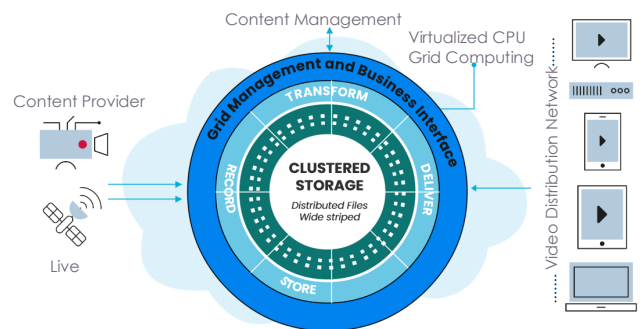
Content Management

Virtualized CPU
Grid Computing

Content Provider

Live

Grid Management and Business Interface

TRANSFORM

RECORD

DELIVER

STORE

CLUSTERED STORAGE
Distributed Files
Wide striped

Video Distribution Network